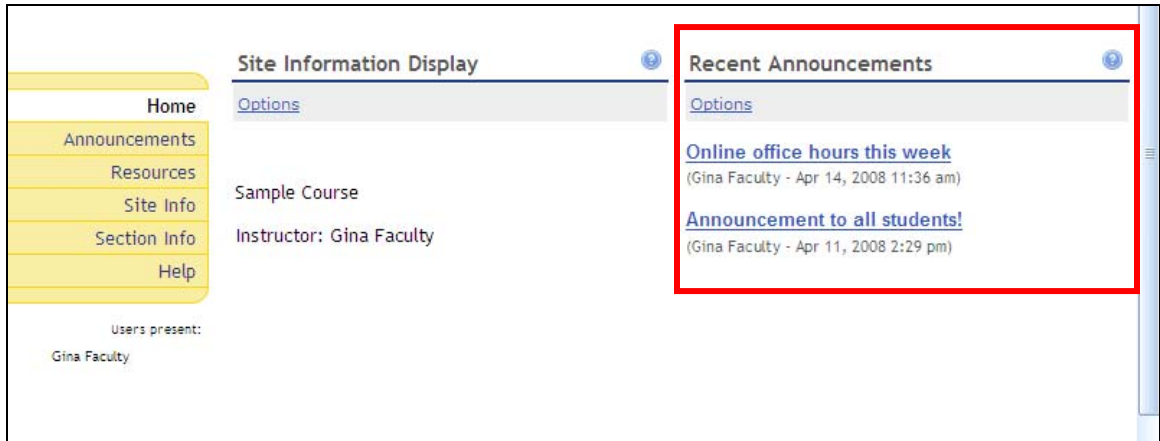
Home
Announcements
Resources
Site Info
Section Info
Help

Users present:
Gina Faculty

Site Information Display

Options

Sample Course

Instructor: Gina Faculty

Recent Announcements

Options

Online office hours this week
(Gina Faculty - Apr 14, 2008 11:36 am)

Announcement to all students!
(Gina Faculty - Apr 11, 2008 2:29 pm)